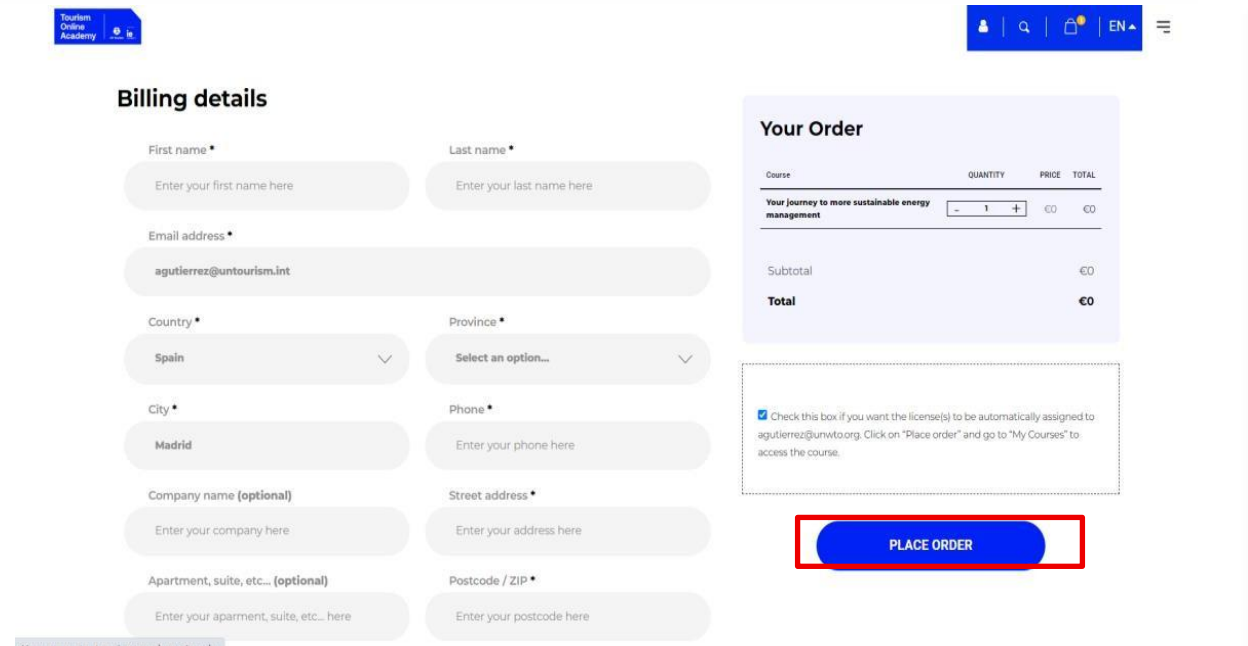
Tourism Online Academy

EN

Billing details

First name •
Enter your first name here

Last name •
Enter your last name here

Email address •
agutierrez@untourism.int

Country •
Spain

Province •
Select an option...

City •
Madrid

Phone •
Enter your phone here

Company name (optional)
Enter your company here

Street address •
Enter your address here

Apartment, suite, etc... (optional)
Enter your aparment, suite, etc... here

Postcode / ZIP •
Enter your postcode here

Your Order

| Course | QUANTITY | PRICE | TOTAL |
|---|---|---|---|
| Your journey to more sustainable energy management | - 1 + | €0 | €0 |

Subtotal €0
Total €0

Check this box if you want the license(s) to be automatically assigned to agutierrez@unwto.org. Click on "Place order" and go to "My Courses" to access the course.

PLACE ORDER